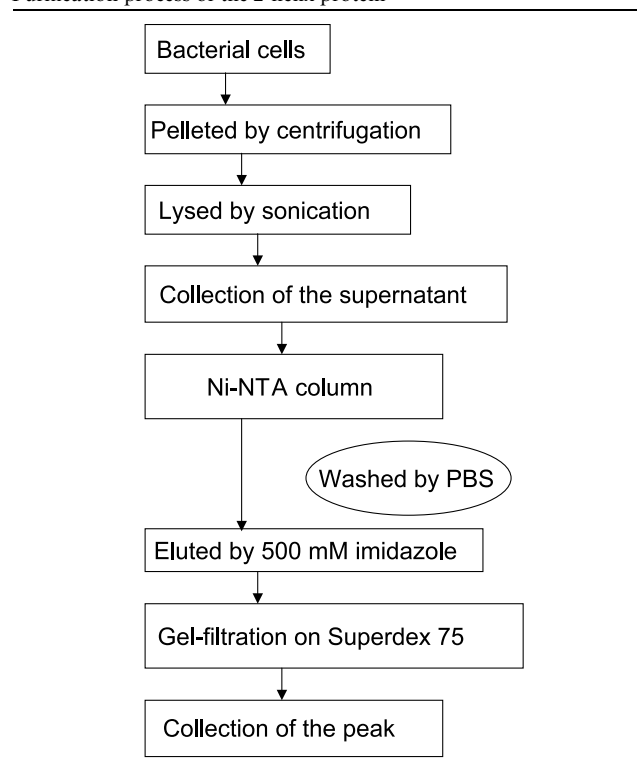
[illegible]

Bacterial cells

Pelleted by centrifugation

Lysed by sonication

Collection of the supernatant

Ni-NTA column

Washed by PBS

Eluted by 500 mM imidazole

Gel-filtration on Superdex 75

Collection of the peak